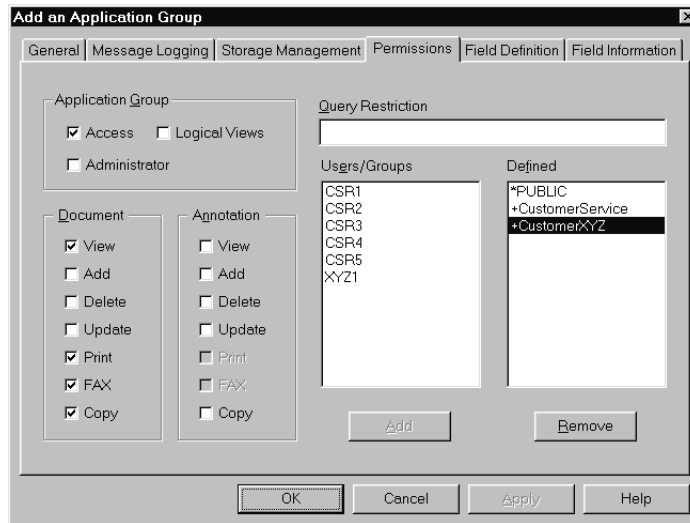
Add an Application Group

General | Message Logging | Storage Management | Permissions | Field Definition | Field Information

Application Group
☑ Access ☐ Logical Views
☐ Administrator

Query Restriction

Users/Groups
CSR1
CSR2
CSR3
CSR4
CSR5
XYZ1

Defined
*PUBLIC
+CustomerService
+CustomerXYZ

Document
☑ View
☐ Add
☐ Delete
☐ Update
☑ Print
☑ FAX
☑ Copy

Annotation
☐ View
☐ Add
☐ Delete
☐ Update
☐ Print
☐ FAX
☐ Copy

Add

Remove

OK Cancel Apply Help